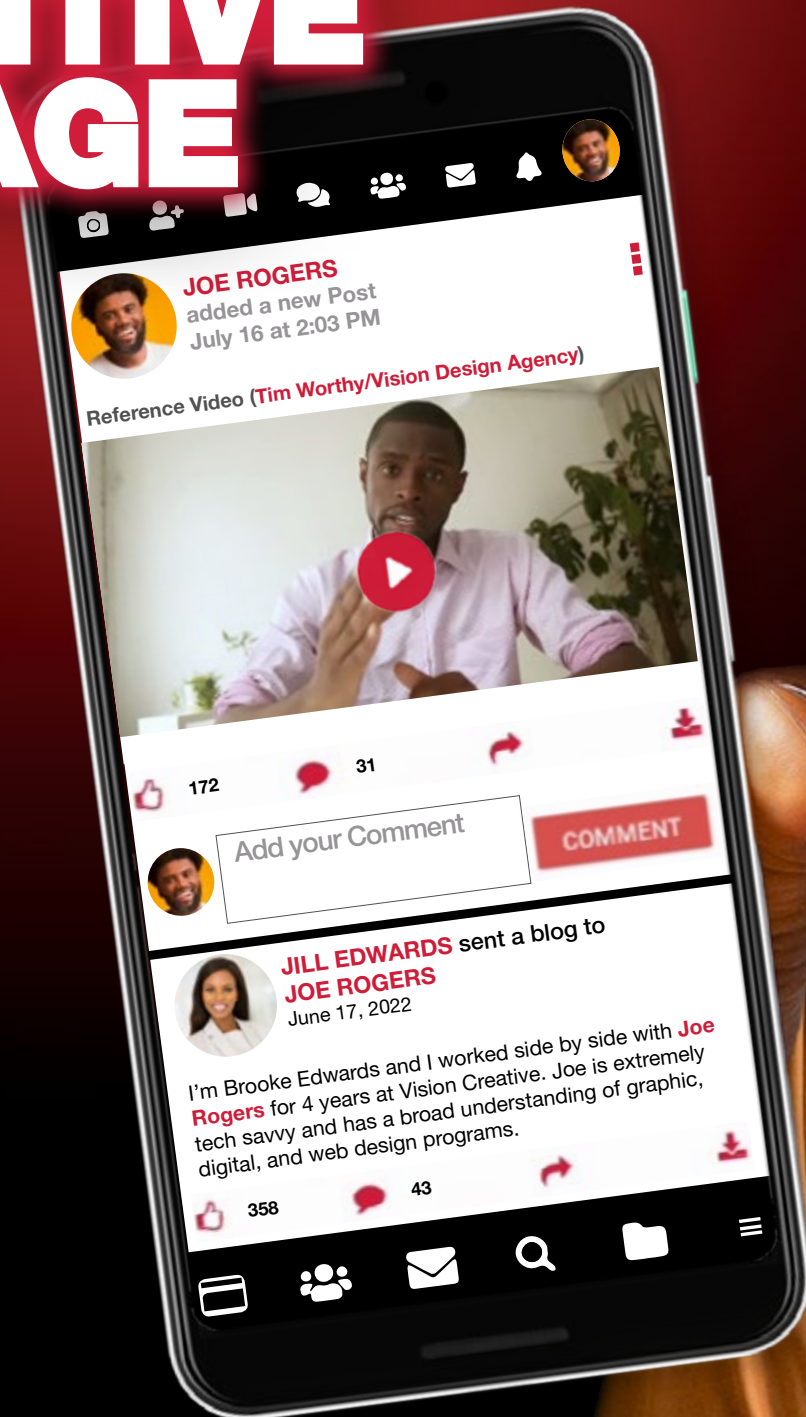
TIVE
AGE

JOE ROGERS
added a new Post
July 16 at 2:03 PM

Reference Video (Tim Worthy/Vision Design Agency)

172
31

Add your Comment
COMMENT

JILL EDWARDS sent a blog to JOE ROGERS
June 17, 2022

I'm Brooke Edwards and I worked side by side with Joe Rogers for 4 years at Vision Creative. Joe is extremely tech savvy and has a broad understanding of graphic, digital, and web design programs.

358
43